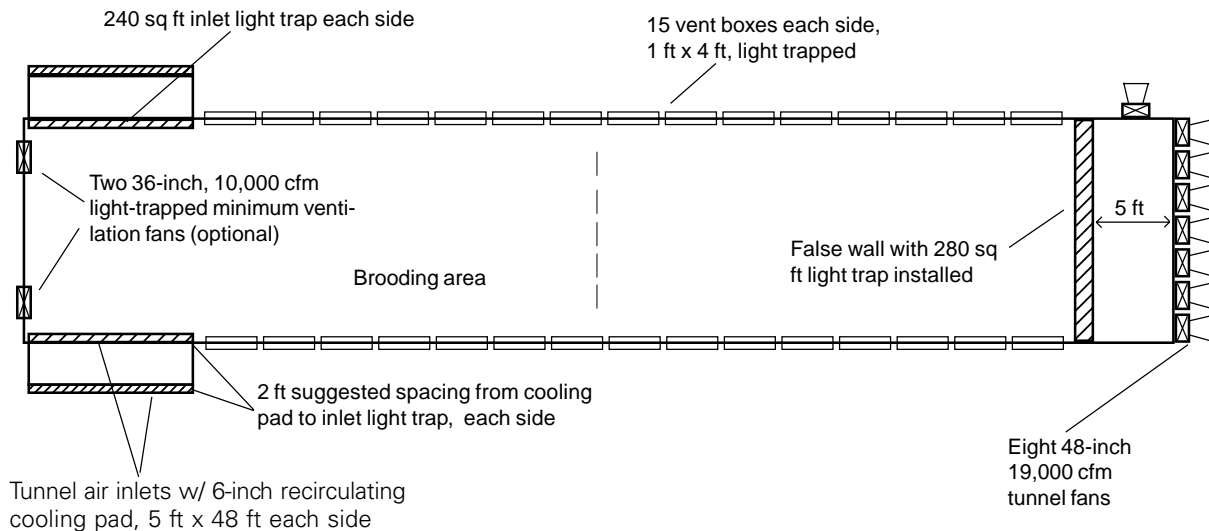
240 sq ft inlet light trap each side

15 vent boxes each side, 1 ft x 4 ft, light trapped

Two 36-inch, 10,000 cfm light-trapped minimum ventilation fans (optional)

Brooding area

5 ft

False wall with 280 sq ft light trap installed

2 ft suggested spacing from cooling pad to inlet light trap, each side

Eight 48-inch 19,000 cfm tunnel fans

Tunnel air inlets w/ 6-inch recirculating cooling pad, 5 ft x 48 ft each side